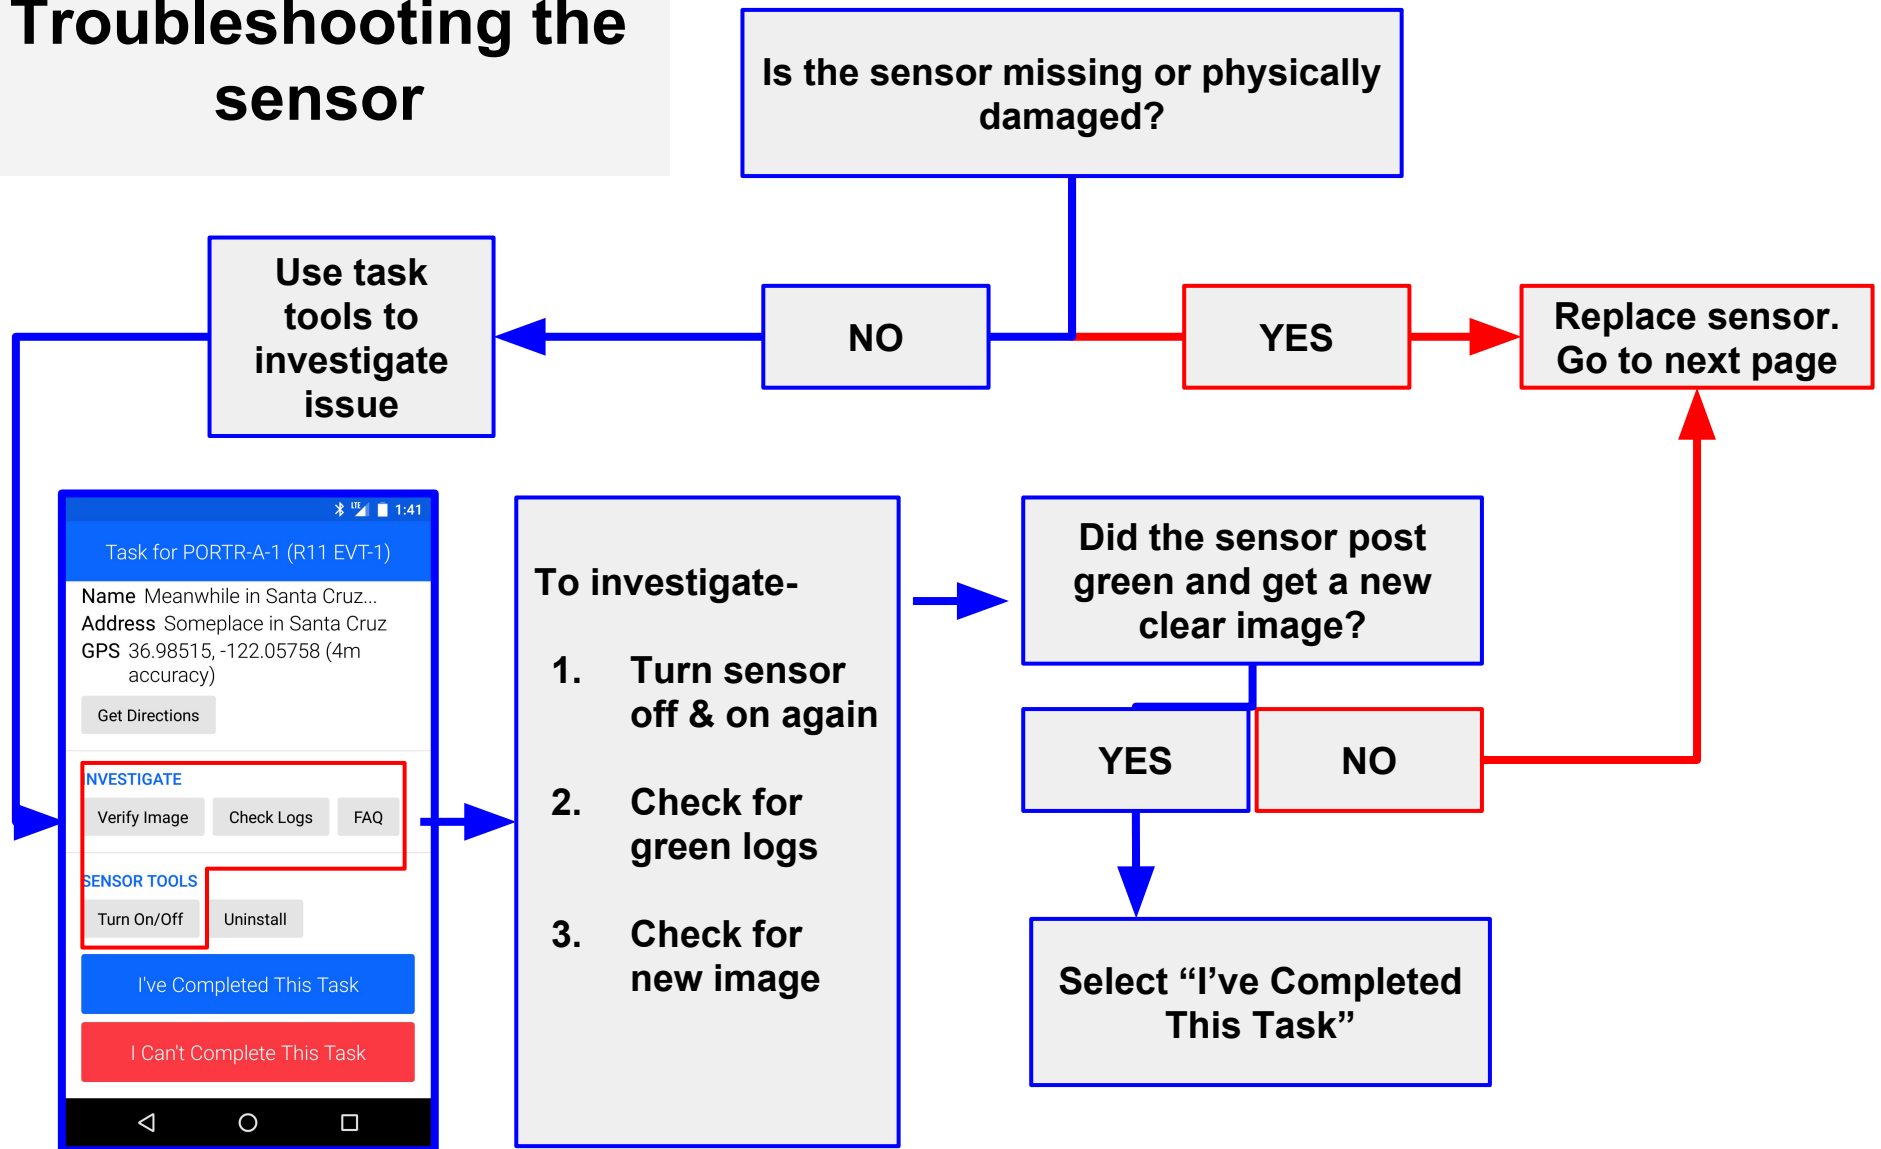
Troubleshooting the sensor

Is the sensor missing or physically damaged?

Use task tools to investigate issue

NO

YES

Replace sensor. Go to next page

1:41

Task for PORTR-A-1 (R11 EVT-1)

Name Meanwhile in Santa Cruz...
Address Someplace in Santa Cruz
GPS 36.98515, -122.05758 (4m accuracy)

Get Directions

NVESTIGATE

Verify Image

Check Logs

FAQ

SENSOR TOOLS

Turn On/Off

Uninstall

I've Completed This Task

I Can't Complete This Task

To investigate-

1. Turn sensor off & on again

2. Check for green logs

3. Check for new image

Did the sensor post green and get a new clear image?

YES

NO

Select “I’ve Completed This Task”